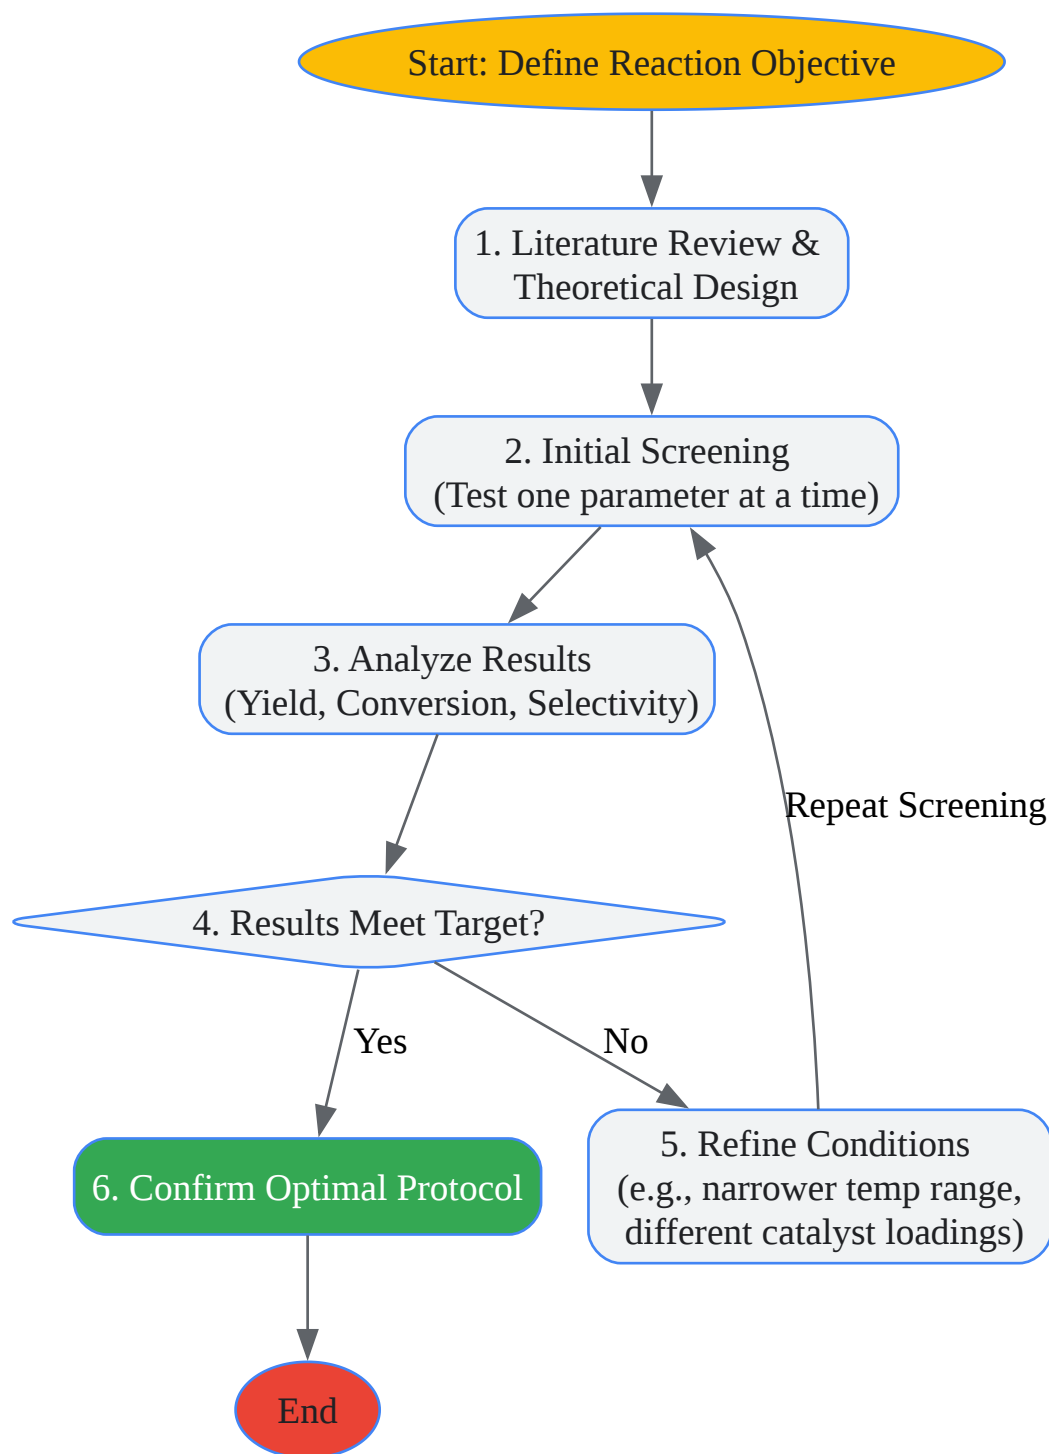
Start: Define Reaction Objective

1. Literature Review & Theoretical Design

2. Initial Screening (Test one parameter at a time)

3. Analyze Results (Yield, Conversion, Selectivity)

Repeat Screening

4. Results Meet Target?

Yes

No

6. Confirm Optimal Protocol

5. Refine Conditions (e.g., narrower temp range, different catalyst loadings)

End